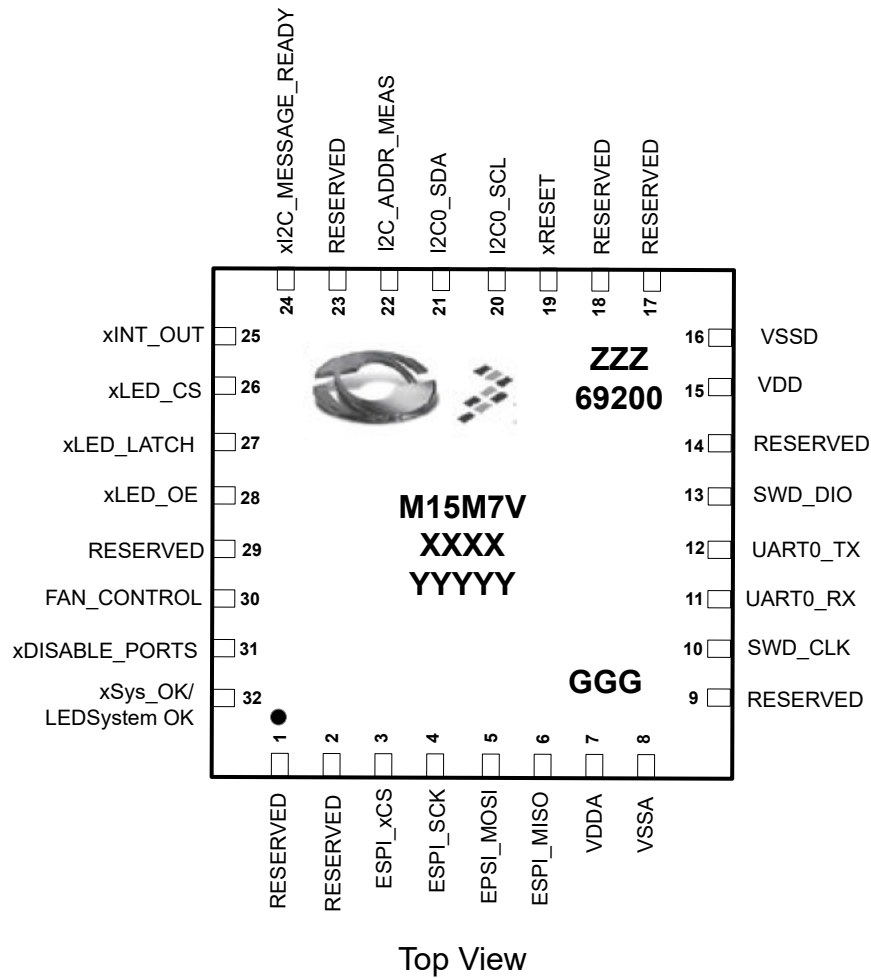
xI2C_MESSAGE_READY
24
RESERVED
23
I2C_ADDR_MEAS
22
I2C0_SDA
21
I2C0_SCL
20
xRESET
19
RESERVED
18
RESERVED
17

xINT_OUT 25
xLED_CS 26
xLED_LATCH 27
xLED_OE 28
RESERVED 29
FAN_CONTROL 30
xDISABLE_PORTS 31
xSys_OK/ LEDSystem OK 32

16 VSSD
15 VDD
14 RESERVED
13 SWD_DIO
12 UART0_TX
11 UART0_RX
10 SWD_CLK
9 RESERVED

ZZZ
69200

M15M7V
XXXX
YYYYY

GGG

1
RESERVED
2
RESERVED
3
ESPI_xCS
4
ESPI_SCK
5
EPSI_MOSI
6
ESPI_MISO
7
VDDA
8
VSSA

Top View